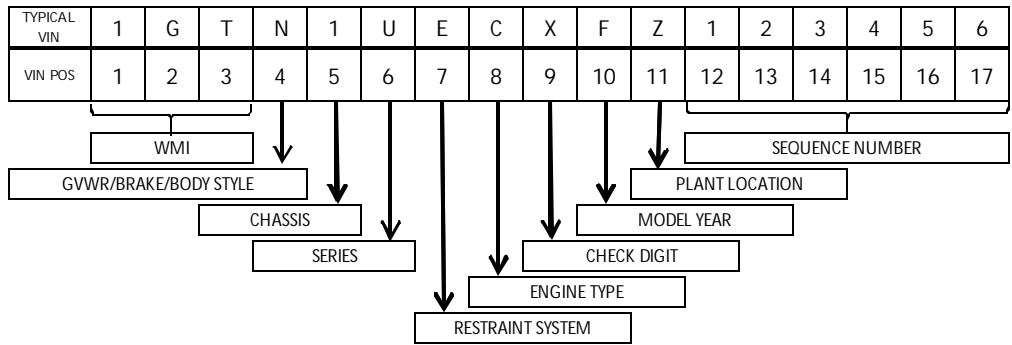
| TYPICAL VIN | 1 | G | T | N | 1 | U | E | C | X | F | Z | 1 | 2 | 3 | 4 | 5 | 6 |
|---|---|---|---|---|---|---|---|---|---|---|---|---|---|---|---|---|---|
| VIN POS | 1 | 2 | 3 | 4 | 5 | 6 | 7 | 8 | 9 | 10 | 11 | 12 | 13 | 14 | 15 | 16 | 17 |

WMI

SEQUENCE NUMBER

GVWR/BRAKE/BODY STYLE

PLANT LOCATION

CHASSIS

MODEL YEAR

SERIES

CHECK DIGIT

ENGINE TYPE

RESTRAINT SYSTEM